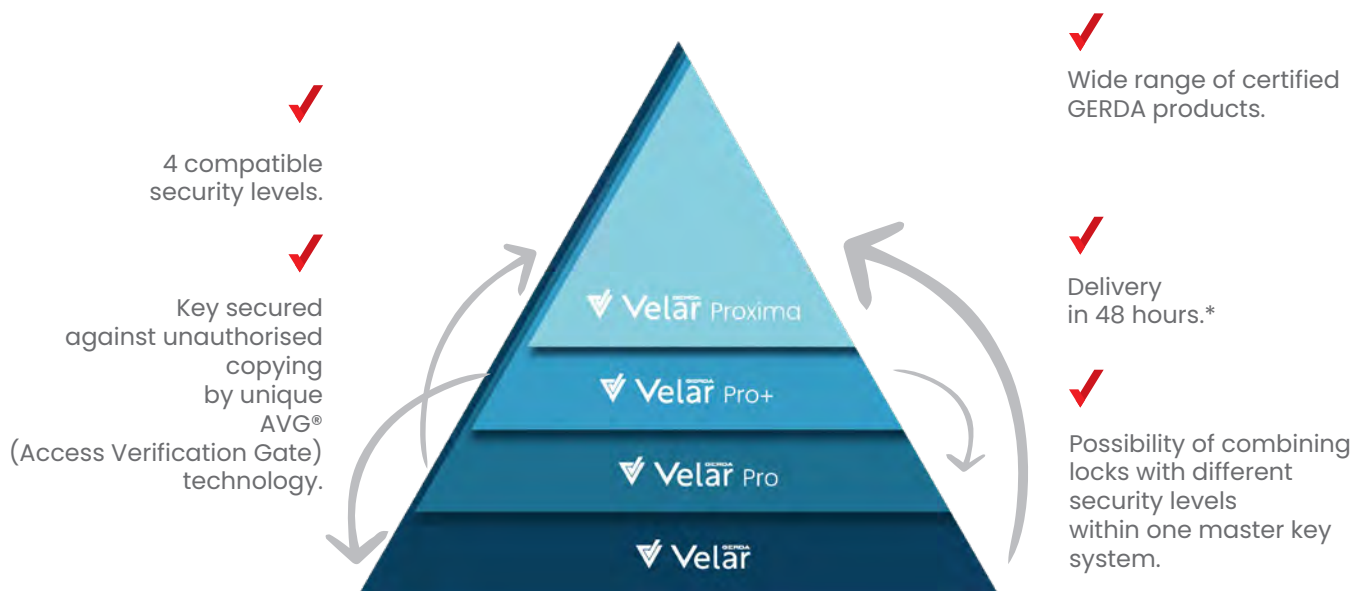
4 compatible security levels.

Key secured against unauthorised copying by unique AVG® (Access Verification Gate) technology.

Velar Proxima

Velar GERDA Pro+

Velar GERDA Pro

Velar GERDA

Wide range of certified GERDA products.

Delivery in 48 hours.*

Possibility of combining locks with different security levels within one master key system.